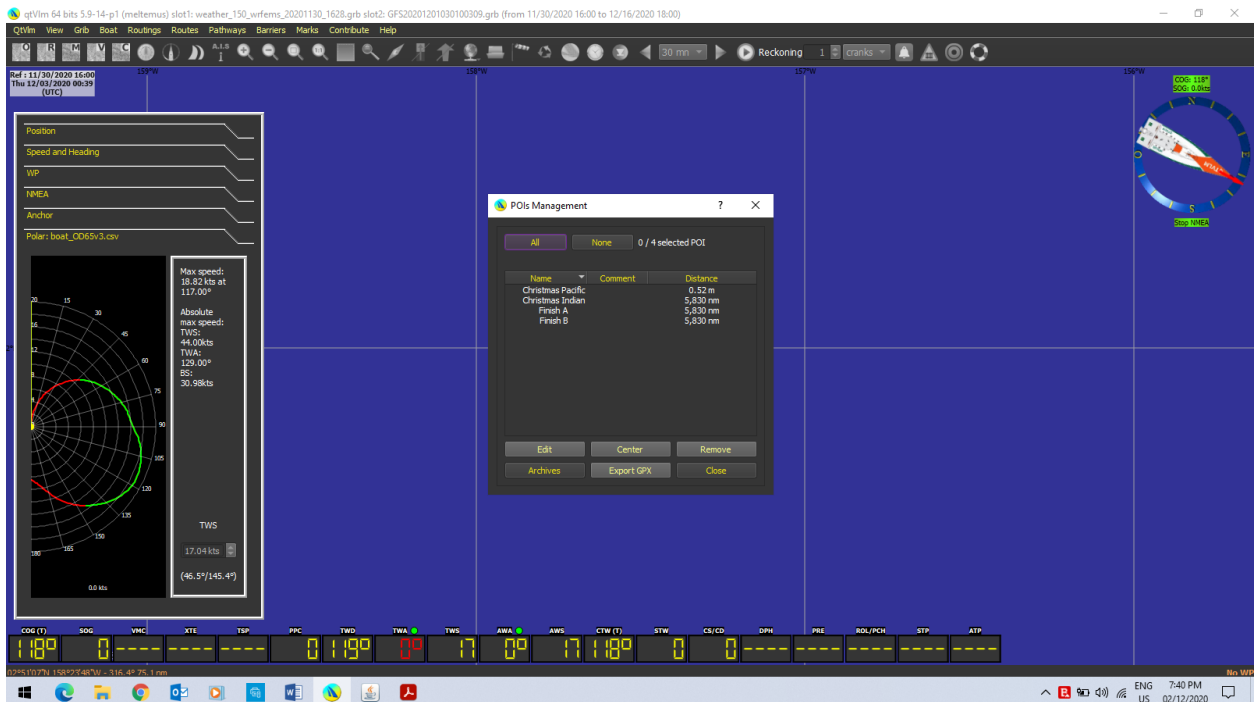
qtVlm 64 bits 5.9-14-p1 (meltemus) slot1: weather_150_wrfems_20201130_1628.grb slot2: GFS20201201030100309.grb (from 11/30/2020 16:00 to 12/16/2020 18:00)

QtVlm View Grib Boat Routings Routes Pathways Barriers Marks Contribute Help

30 mn Reckoning 1 cranks

Ref : 11/30/2020 16:00
Thu 12/03/2020 00:39
(UTC)

159°W 158°W 157°W 156°W

COG: 118°
SOG: 0.0kts

Stop NMEA

Position
Speed and Heading
WP
NMEA
Anchor
Polar: boat_OD65v3.csv

Max speed:
18.82 kts at
117.00°

Absolute
max speed:
TWS:
44.00kts
TWA:
129.00°
BS:
30.98kts

TWS
17.04 kts
(46.5°/145.4°)

0.0 kts

POIs Management ? ✕

All None 0 / 4 selected POI

| Name | Comment | Distance |
|---|---|---|
| Christmas Pacific | | 0.52 m |
| Christmas Indian | | 5,830 nm |
| Finish A | | 5,830 nm |
| Finish B | | 5,830 nm |

Edit Center Remove
Archives Export GPX Close

| COG (T) | SOG | VMC | XTE | TSP | PPC | TWD | TWA | TWS | AWA | AWS | CTW (T) | STW | CS/CD | DPH | PRE | ROL/PCH | STP | ATP |
|---|---|---|---|---|---|---|---|---|---|---|---|---|---|---|---|---|---|---|
| 118° | 0 | ---- | ---- | ---- | 0 | 118° | 0° | 17 | 0° | 17 | 118° | 0 | 0 | ---- | ---- | ---- | ---- | ---- |

02°51'07"N 158°23'48"W - 316.4° 25.1 nm
No WP

ENG US 7:40 PM 02/12/2020